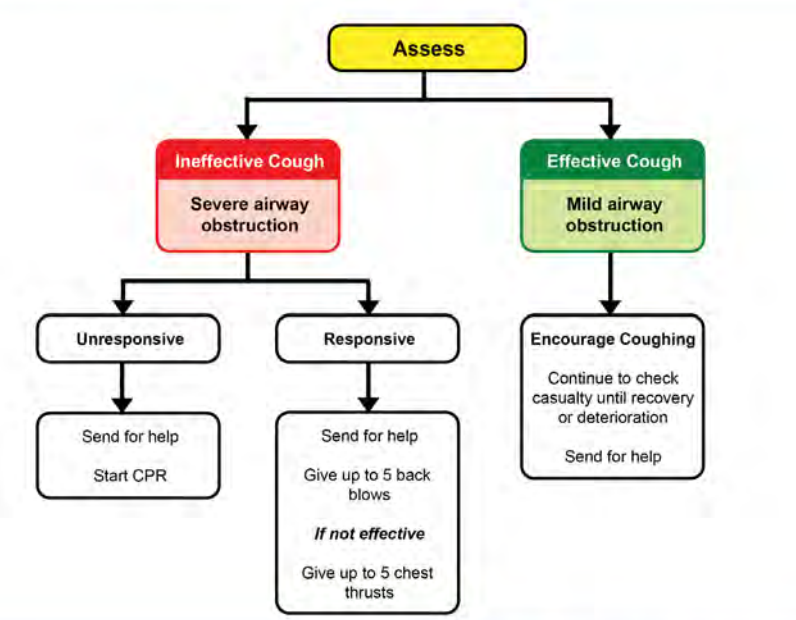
Assess

Ineffective Cough

Severe airway obstruction

Unresponsive

Send for help

Start CPR

Responsive

Send for help

Give up to 5 back blows

*If not effective*

Give up to 5 chest thrusts

Effective Cough

Mild airway obstruction

Encourage Coughing

Continue to check casualty until recovery or deterioration

Send for help